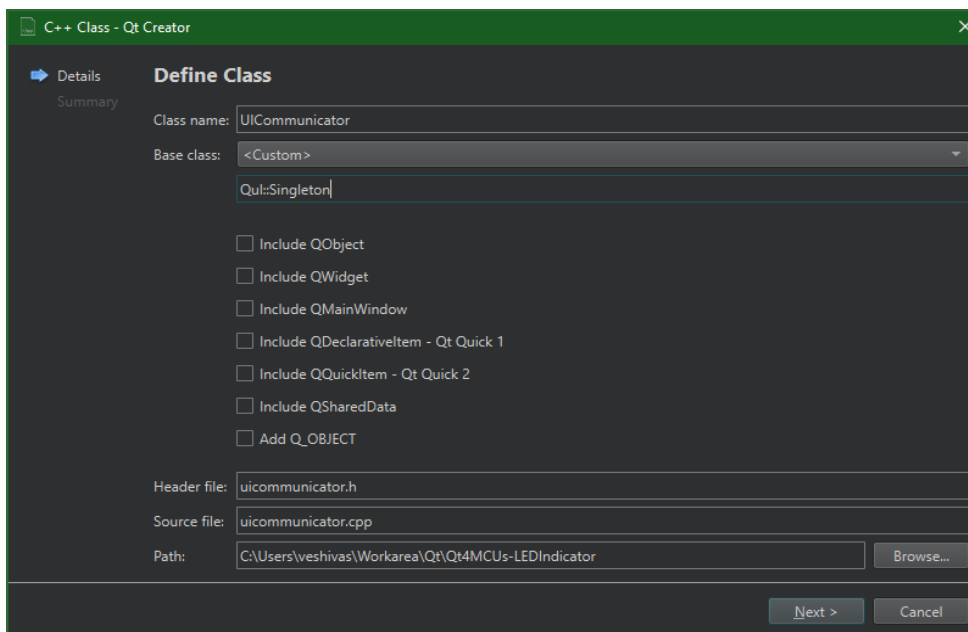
C++ Class - Qt Creator

Details
Summary

Define Class

Class name: UICommunicator
Base class: <Custom>
Qul::Singleton

Include QObject
Include QWidget
Include QMainWindow
Include QDeclarativeItem - Qt Quick 1
Include QQuickItem - Qt Quick 2
Include QSharedData
Add Q_OBJECT

Header file: uicommunicator.h
Source file: uicommunicator.cpp
Path: C:\Users\veshivas\Workarea\Qt\Qt4MCUs-LEDIndicator
Browse...

Next >
Cancel